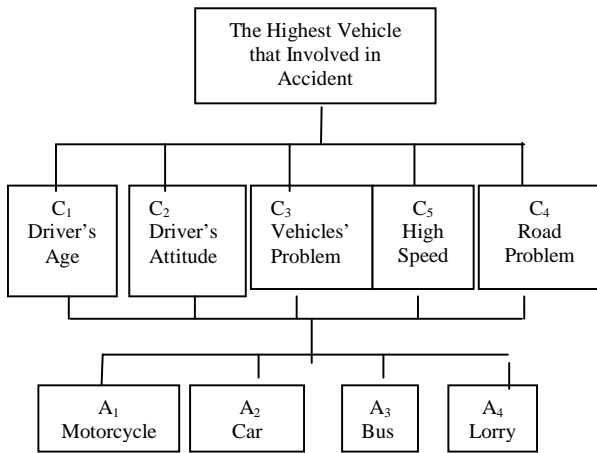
The Highest Vehicle that Involved in Accident

$C_1$
Driver's Age

$C_2$
Driver's Attitude

$C_3$
Vehicles' Problem

$C_5$
High Speed

$C_4$
Road Problem

$A_1$
Motorcycle

$A_2$
Car

$A_3$
Bus

$A_4$
Lorry